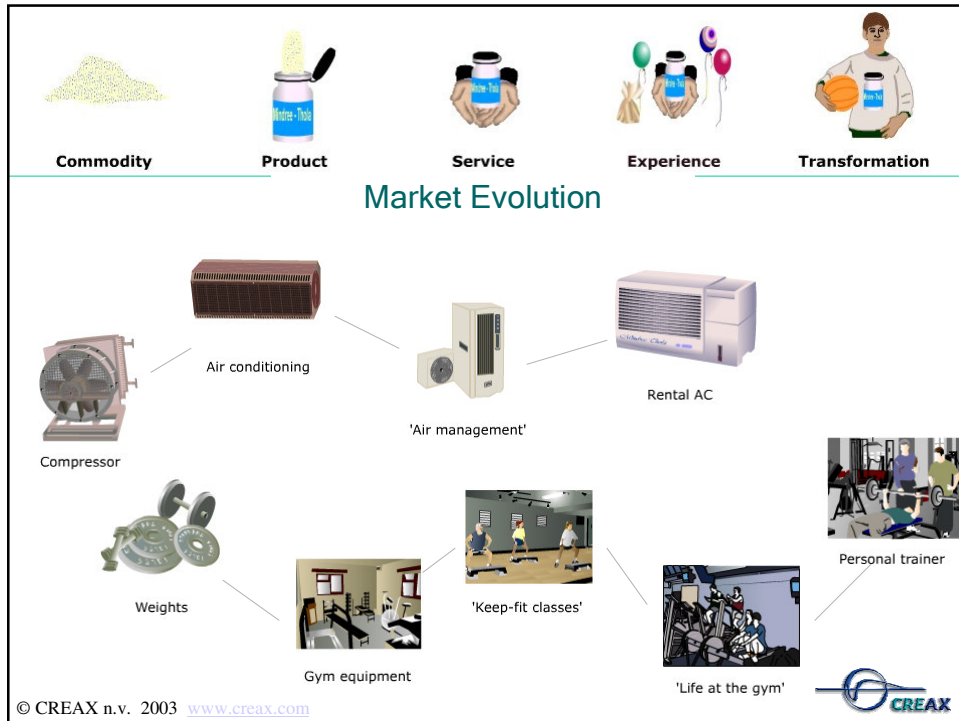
Commodity

Product

Service

Experience

Transformation

Market Evolution

Air conditioning

Compressor

'Air management'

Rental AC

Weights

Gym equipment

'Keep-fit classes'

'Life at the gym'

Personal trainer

© CREAX n.v. 2003 www.creax.com

CREAX